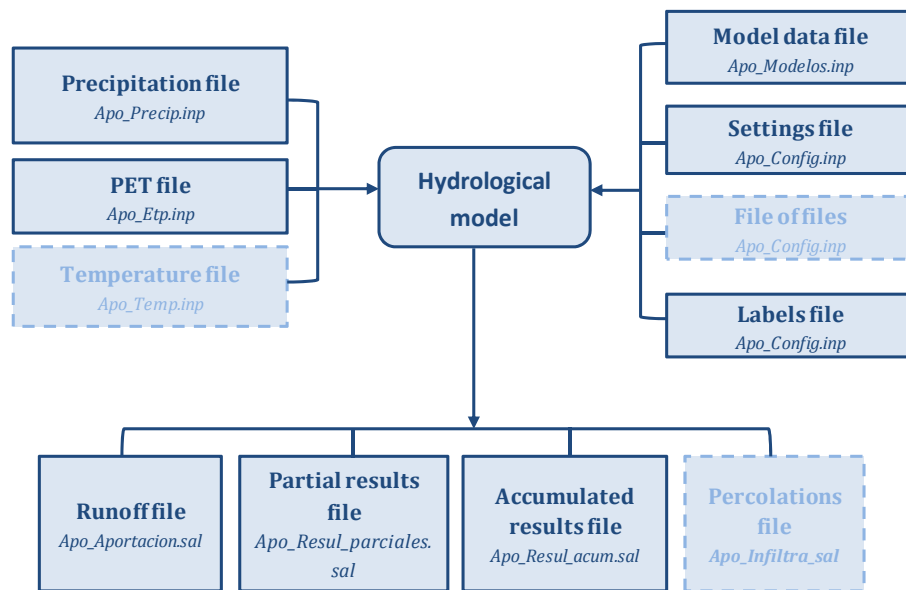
Precipitation file
Apo_Precip.inp

PET file
Apo_Etp.inp

Temperature file
Apo_Temp.inp

Hydrological model

Model data file
Apo_Modelos.inp

Settings file
Apo_Config.inp

File of files
Apo_Config.inp

Labels file
Apo_Config.inp

Runoff file
Apo_Aportacion.sal

Partial results file
Apo_Resul_parciales.sal

Accumulated results file
Apo_Resul_acum.sal

Percolations file
Apo_Infiltra_sal